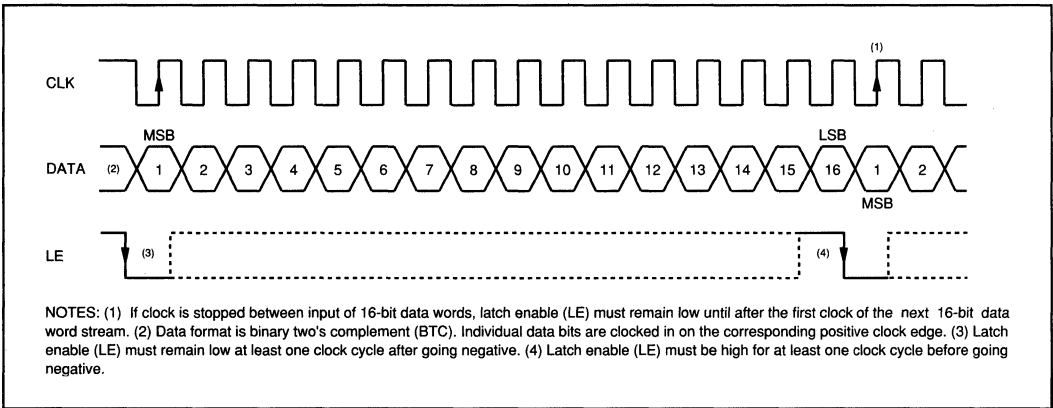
(1)

CLK

MSB

LSB

DATA (2) 1 2 3 4 5 6 7 8 9 10 11 12 13 14 15 16 1 2

MSB

LE (3) (4)

NOTES: (1) If clock is stopped between input of 16-bit data words, latch enable (LE) must remain low until after the first clock of the next 16-bit data word stream. (2) Data format is binary two's complement (BTC). Individual data bits are clocked in on the corresponding positive clock edge. (3) Latch enable (LE) must remain low at least one clock cycle after going negative. (4) Latch enable (LE) must be high for at least one clock cycle before going negative.